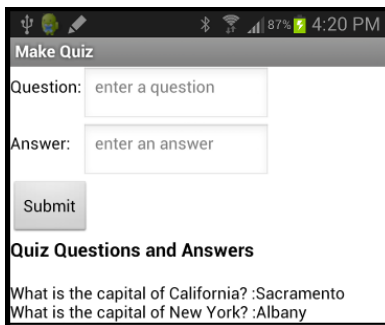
87% 4:20 PM

Make Quiz

Question: enter a question

Answer: enter an answer

Submit

Quiz Questions and Answers

What is the capital of California? :Sacramento
What is the capital of New York? :Albany